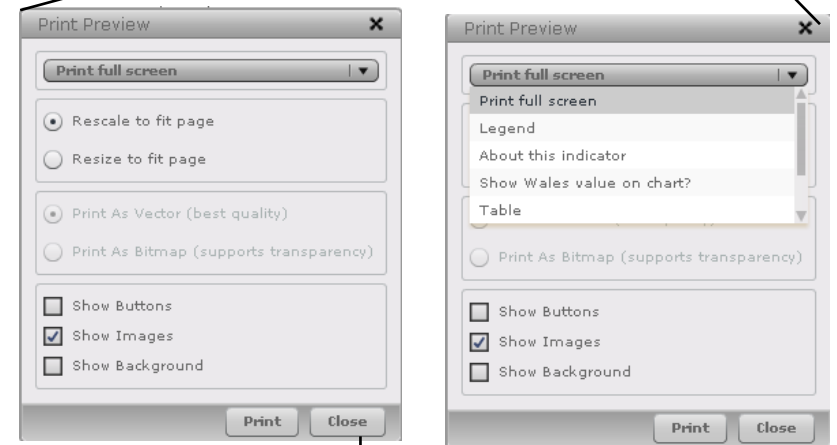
Print Preview ✕

Print full screen

Rescale to fit page

Resize to fit page

Print As Vector (best quality)

Print As Bitmap (supports transparency)

Show Buttons

Show Images

Show Background

Print Close

Print Preview ✕

Print full screen

Print full screen

Legend

About this indicator

Show Wales value on chart?

Table

Print As Bitmap (supports transparency)

Show Buttons

Show Images

Show Background

Print Close